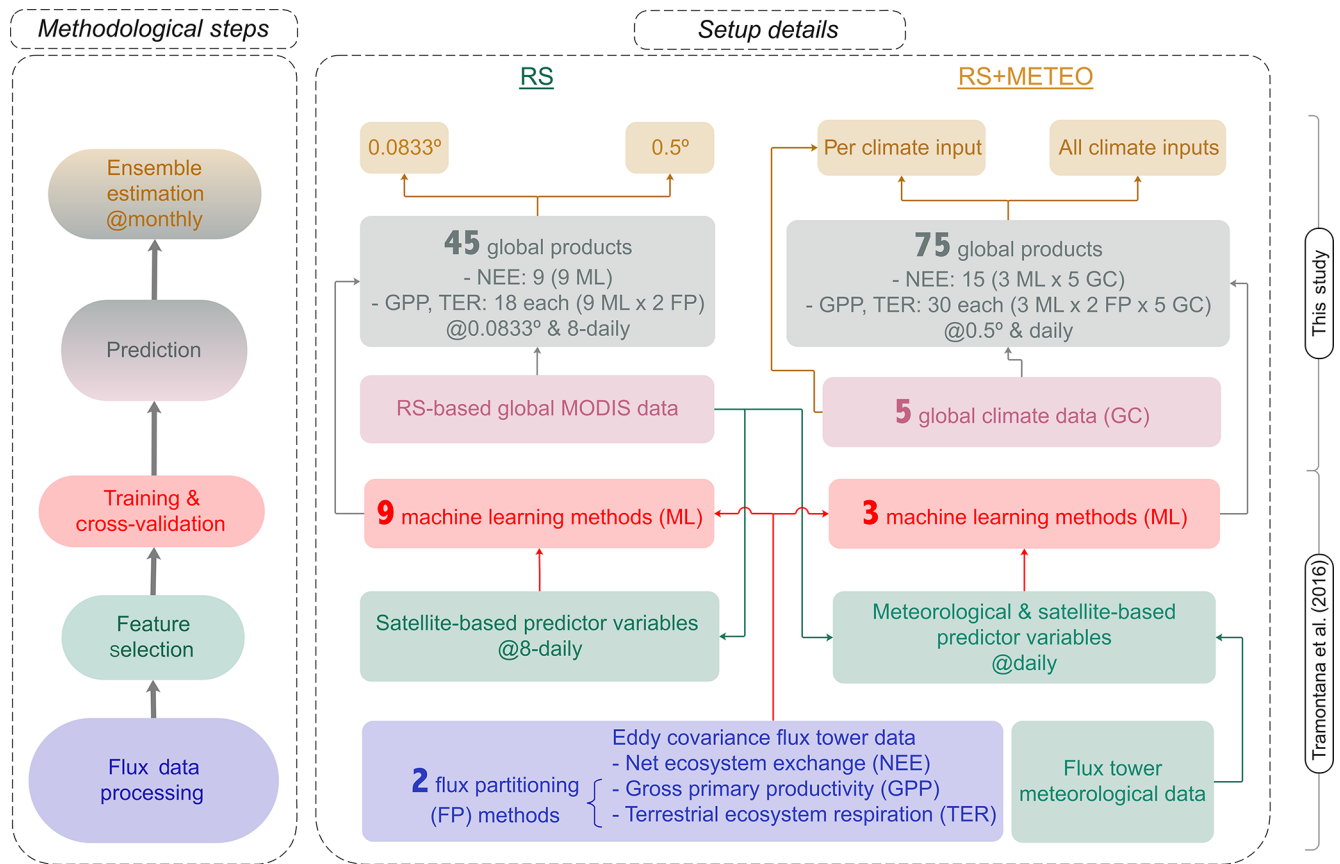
Methodological steps

Ensemble estimation @monthly

Prediction

Training & cross-validation

Feature selection

Flux data processing

Setup details

RS

RS+METEO

0.0833º

0.5º

Per climate input

All climate inputs

45 global products
- NEE: 9 (9 ML)
- GPP, TER: 18 each (9 ML x 2 FP)
@0.0833º & 8-daily

75 global products
- NEE: 15 (3 ML x 5 GC)
- GPP, TER: 30 each (3 ML x 2 FP x 5 GC)
@0.5º & daily

RS-based global MODIS data

5 global climate data (GC)

9 machine learning methods (ML)

3 machine learning methods (ML)

Satellite-based predictor variables @8-daily

Meteorological & satellite-based predictor variables @daily

2 flux partitioning (FP) methods

Eddy covariance flux tower data
- Net ecosystem exchange (NEE)
- Gross primary productivity (GPP)
- Terrestrial ecosystem respiration (TER)

Flux tower meteorological data

This study

Tramontana et al. (2016)